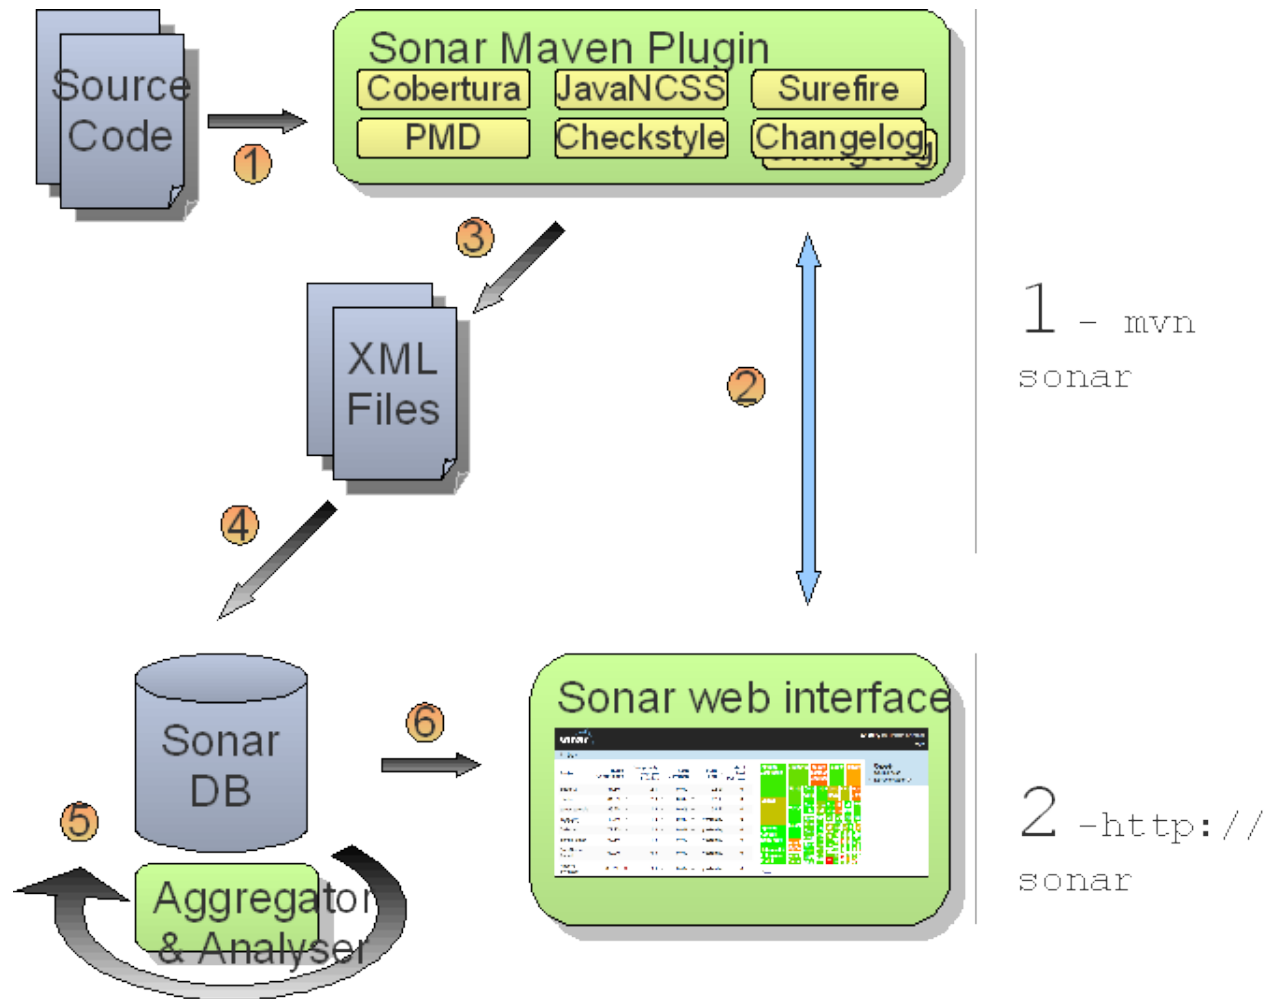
Source Code

1

Sonar Maven Plugin

Cobertura

JavaNCSS

Surefire

PMD

Checkstyle

Changelog

3

XML Files

2

1 - mvn sonar

4

Sonar DB

5

Aggregator & Analyser

6

Sonar web interface

2 -http:// sonar